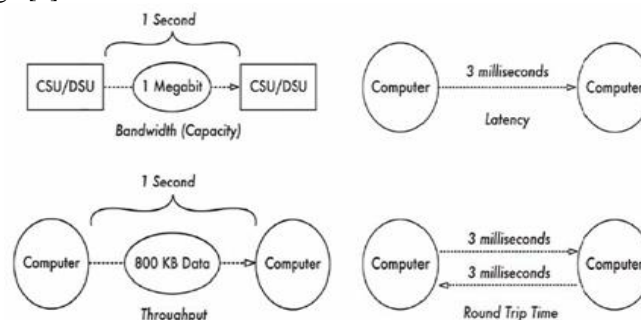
1 Second

CSU/DSU

1 Megabit

CSU/DSU

Bandwidth (Capacity)

Computer

3 milliseconds

Computer

Latency

1 Second

Computer

800 KB Data

Computer

Throughput

Computer

3 milliseconds

3 milliseconds

Computer

Round Trip Time